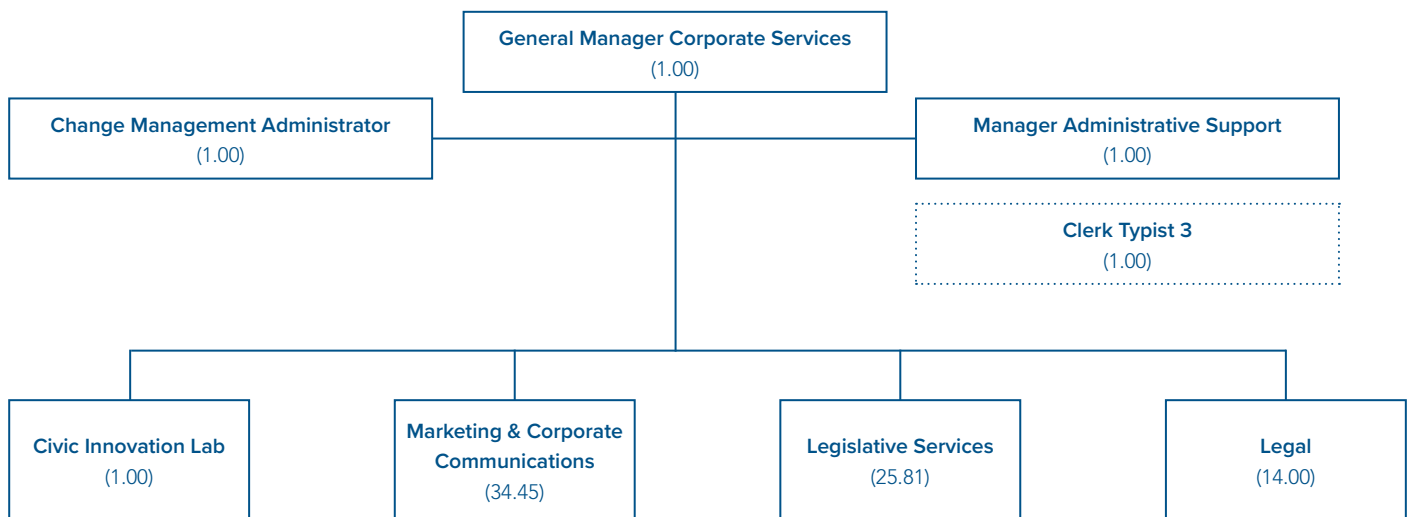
General Manager Corporate Services
(1.00)

Change Management Administrator
(1.00)

Manager Administrative Support
(1.00)

Clerk Typist 3
(1.00)

Civic Innovation Lab
(1.00)

Marketing & Corporate Communications
(34.45)

Legislative Services
(25.81)

Legal
(14.00)